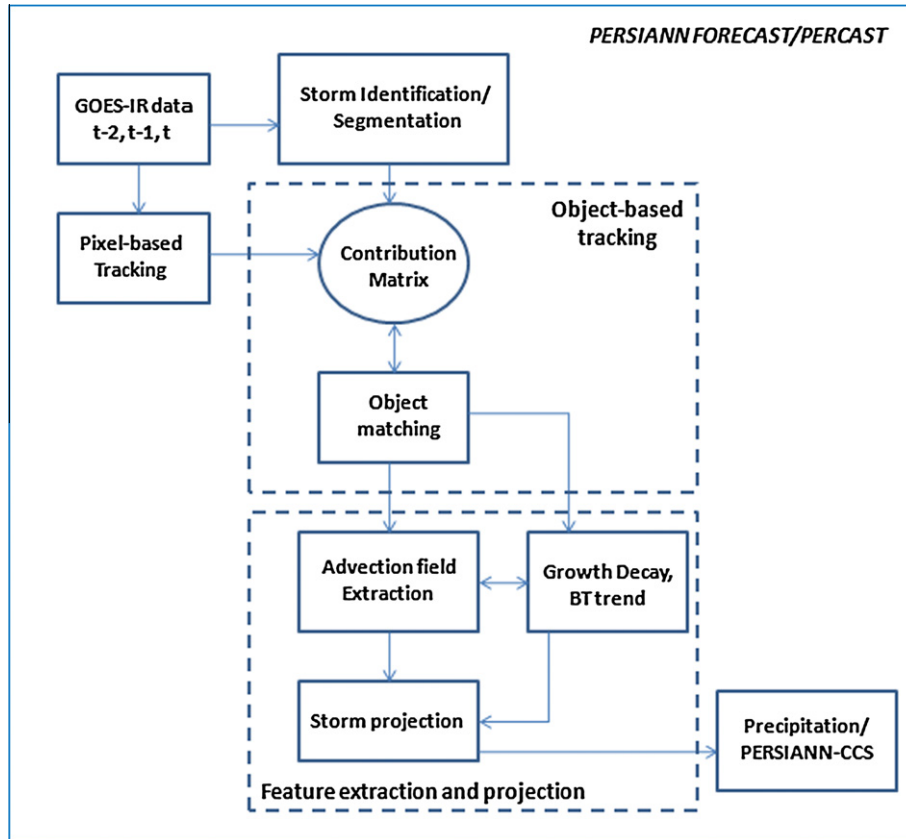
PERSIANN FORECAST/PERCAST

GOES-IR data t-2, t-1, t

Storm Identification/ Segmentation

Object-based tracking

Pixel-based Tracking

Contribution Matrix

Object matching

Advection field Extraction

Growth Decay, BT trend

Storm projection

Precipitation/ PERSIANN-CCS

Feature extraction and projection